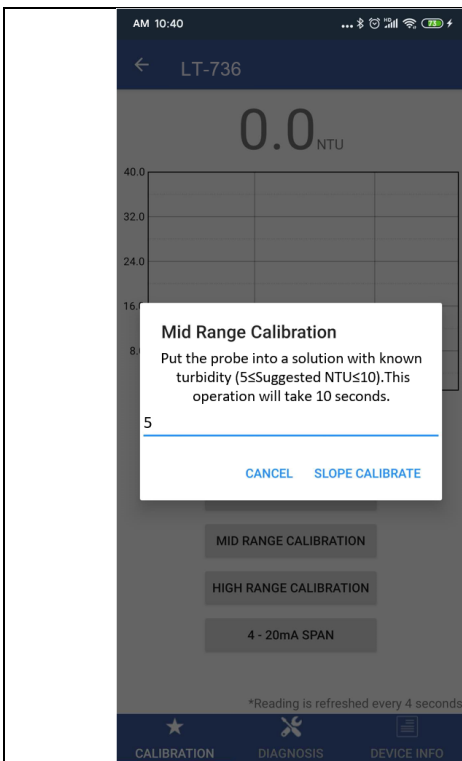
AM 10:40

LT-736

0.0NTU

40.0

32.0

24.0

16.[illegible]

8.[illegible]

Mid Range Calibration

Put the probe into a solution with known turbidity (5≤Suggested NTU≤10).This operation will take 10 seconds.

5

CANCEL SLOPE CALIBRATE

MID RANGE CALIBRATION

HIGH RANGE CALIBRATION

4 - 20mA SPAN

*Reading is refreshed every 4 seconds

CALIBRATION DIAGNOSIS DEVICE INFO